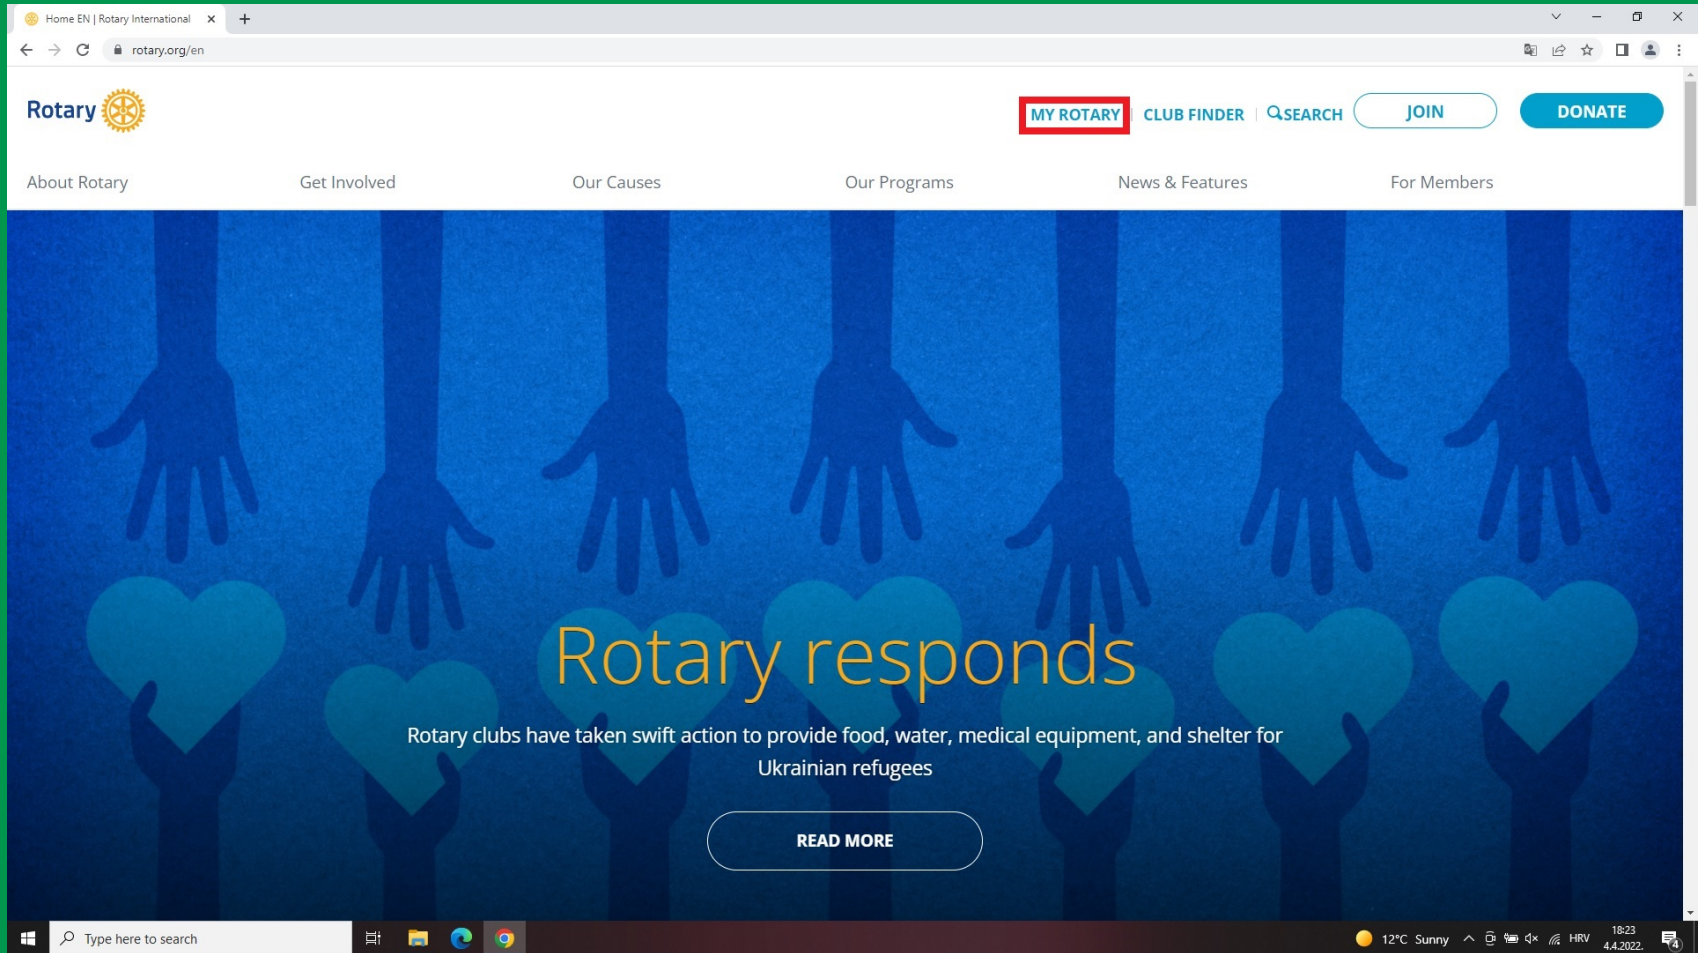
Home EN | Rotary International

rotary.org/en

Rotary

MY ROTARY CLUB FINDER SEARCH JOIN DONATE

About Rotary Get Involved Our Causes Our Programs News & Features For Members

Rotary responds

Rotary clubs have taken swift action to provide food, water, medical equipment, and shelter for Ukrainian refugees

READ MORE

Type here to search

12°C Sunny HRV 18:23 4.4.2022.